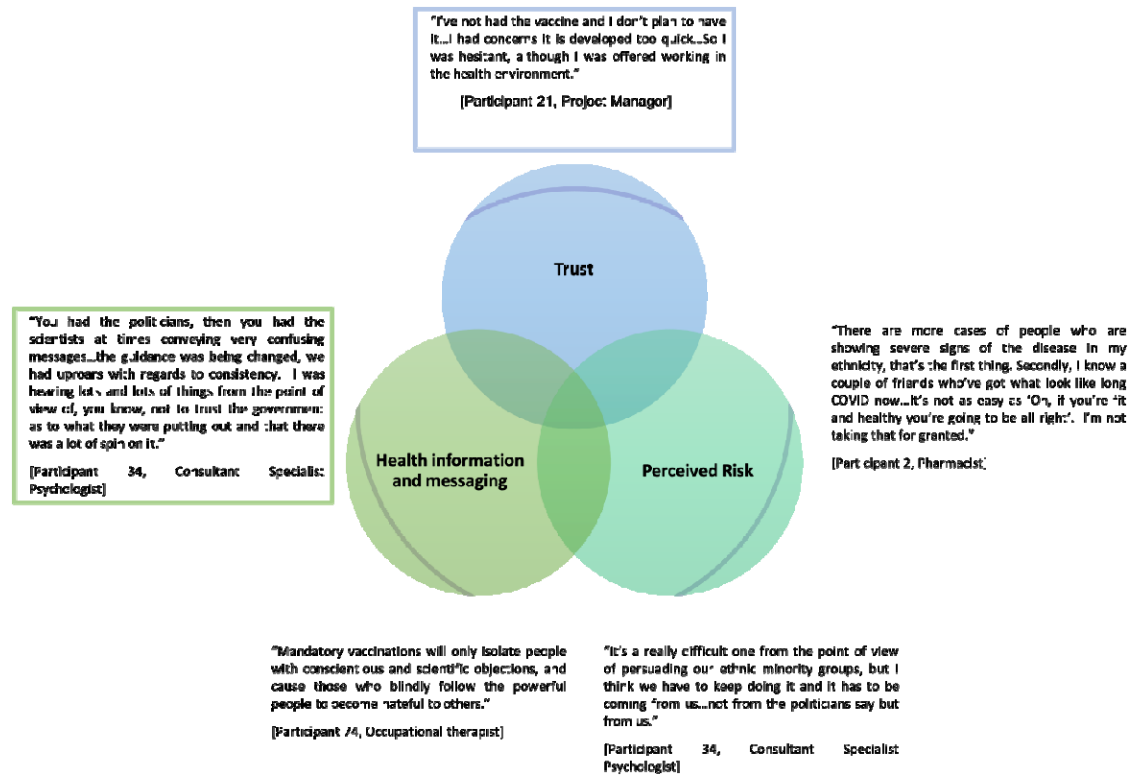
"I've not had the vaccine and I don't plan to have it...I had concerns it is developed too quick...So I was hesitant, although I was offered working in the health environment."

[Participant 21, Project Manager]

Trust

"You had the politicians, then you had the scientists at times conveying very confusing messages...the guidance was being changed, we had uproars with regards to consistency. I was hearing lots and lots of things from the point of view of, you know, not to trust the government: as to what they were putting out and that there was a lot of spin on it."

[Participant 34, Consultant Specialist Psychologist]

Health information and messaging

Perceived Risk

"There are more cases of people who are showing severe signs of the disease in my ethnicity, that's the first thing. Secondly, I know a couple of friends who've got what look like long COVID now...it's not as easy as 'Oh, if you're fit and healthy you're going to be all right'. I'm not taking that for granted."

[Participant 2, Pharmacist]

"Mandatory vaccinations will only isolate people with conscientious and scientific objections, and cause those who blindly follow the powerful people to become hateful to others."

[Participant 74, Occupational therapist]

"It's a really difficult one from the point of view of persuading our ethnic minority groups, but I think we have to keep doing it and it has to be coming from us...not from the politicians say but from us."

[Participant 34, Consultant Specialist Psychologist]